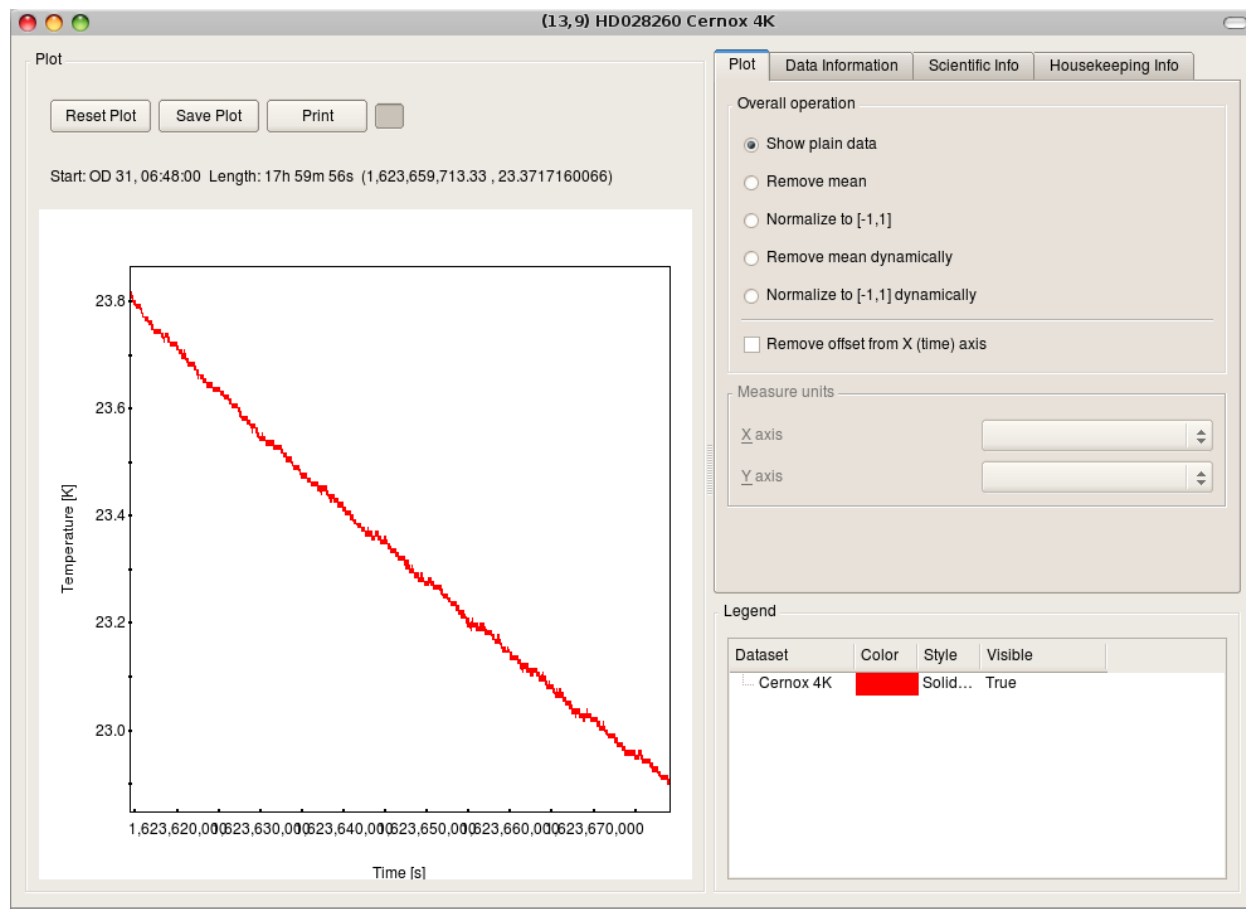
(13,9) HD028260 Cernox 4K

Plot

Reset Plot Save Plot Print

Start: OD 31, 06:48:00 Length: 17h 59m 56s (1,623,659,713.33 , 23.3717160066)

23.8
23.6
23.4
23.2
23.0

Temperature [K]

1,623,620,000 1,623,630,000 1,623,640,000 1,623,650,000 1,623,660,000 1,623,670,000

Time [s]

Plot | Data Information | Scientific Info | Housekeeping Info

Overall operation

Show plain data

Remove mean

Normalize to [-1,1]

Remove mean dynamically

Normalize to [-1,1] dynamically

Remove offset from X (time) axis

Measure units

X axis

Y axis

Legend

| Dataset | Color | Style | Visible |
|---|---|---|---|
| Cernox 4K | | Solid... | True |